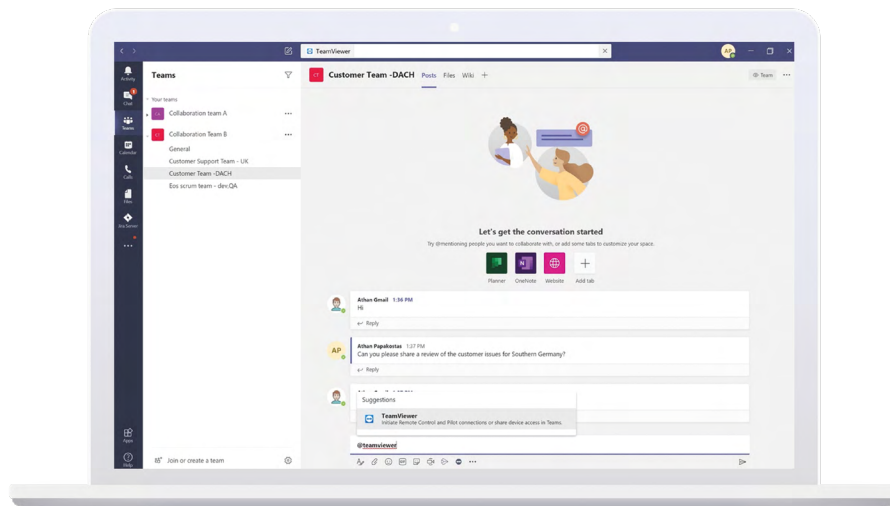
TeamViewer

AP

Activity

Chat

Teams

Calendar

Calls

Files

Ana Server

Apps

Help

Teams

Your teams

CA Collaboration team A

CT Collaboration Team B

General

Customer Support Team - UK

Customer Team -DACH

Eos scrum team - dev.QA

Join or create a team

CT Customer Team -DACH Posts Files Wiki +

Team

Let's get the conversation started

Try @mentioning people you want to collaborate with, or add some tabs to customize your space.

Planner OneNote Website Add tab

Athan Gmail 1:34 PM
Hi

Reply

AP

Athan Papakostas 1:07 PM
Can you please share a review of the customer issues for Southern Germany?

Reply

Suggestions

TeamViewer
Initiate Remote Control and Pilot connections or share device access in Teams

@teamviewer